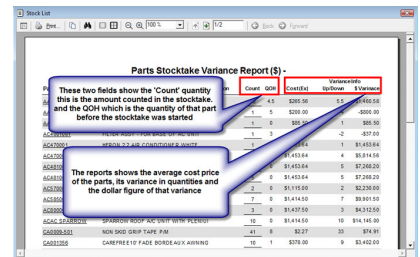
Stock List

Prev 100 % 1/2 Back Forward

Parts Stocktake Variance Report ($) -

These two fields show the 'Count' quantity this is the amount counted in the stocktake, and the QOH which is the quantity of that part before the stocktake was started

| Pa | | Count | QOH | Cost(Ex) | Variance Info Up/Down | $ Variance |
|---|---|---|---|---|---|---|
| A | | 10 | 4.5 | $265.58 | 5.5 | $1,460.58 |
| A | | 3 | 5 | $250.00 | -2 | -$500.00 |
| A | | 1 | 0 | $85.50 | 1 | $85.50 |
| AC400001 | FILTER ASSY - FOR BASE OF AC UNIT | 1 | 3 | | -2 | -$37.00 |
| AC470000 | HERON 7.2 AIR CONDITIONER WHITE | 1 | 0 | $1,453.64 | 1 | $1,453.64 |
| AC4700 | | | 0 | $1,453.64 | 4 | $5,814.56 |
| AC4700 | | | 0 | $1,453.64 | 5 | $7,268.20 |
| AC4800 | | | 0 | $1,453.64 | 5 | $7,268.20 |
| AC5700 | | 2 | 0 | $1,115.00 | 2 | $2,230.00 |
| AC5800 | | 7 | 0 | $1,414.50 | 7 | $9,901.50 |
| AC5800 | | 3 | 0 | $1,437.50 | 3 | $4,312.50 |
| ACAC SPARROW | SPARROW ROOF A/C UNIT WITH PLENUM | 10 | 0 | $1,414.50 | 10 | $14,145.00 |
| CA0099-501 | NON SKID GRIP TAPE P/M | 41 | 8 | $2.27 | 33 | $74.91 |
| CA001358 | CAREFREE10' FADE BORDEAUX AWNING | 10 | 1 | $378.00 | 9 | $3,402.00 |

The reports shows the average cost price of the parts, its variance in quantities and the dollar figure of that variance